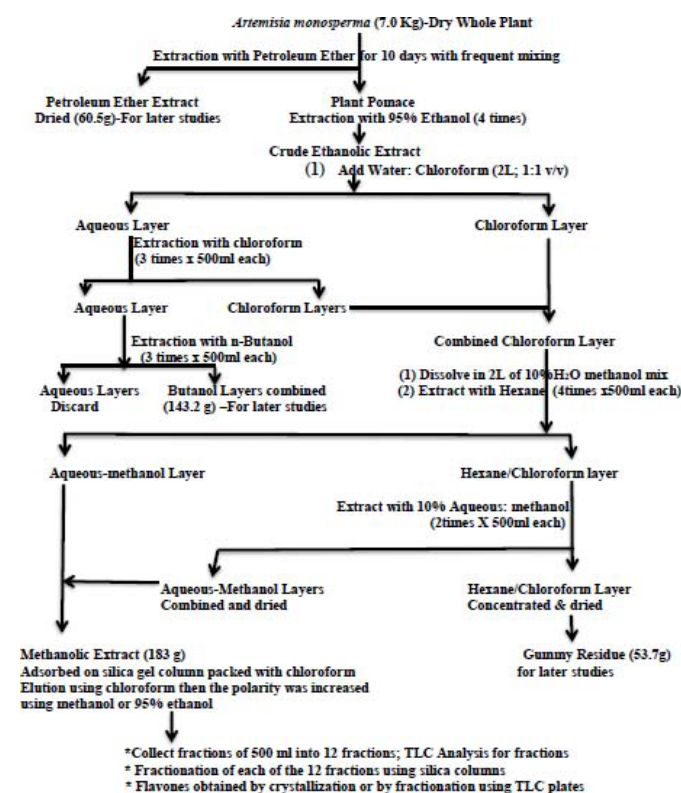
*Artemisia monosperma* (7.0 Kg)-Dry Whole Plant

Extraction with Petroleum Ether for 10 days with frequent mixing

Petroleum Ether Extract
Dried (60.5g)-For later studies

Plant Pomace
Extraction with 95% Ethanol (4 times)

Crude Ethanolic Extract

(1) Add Water: Chloroform (2L; 1:1 v/v)

Aqueous Layer

Extraction with chloroform
(3 times x 500ml each)

Chloroform Layer

Aqueous Layer

Chloroform Layers

Extraction with n-Butanol
(3 times x 500ml each)

Combined Chloroform Layer

Aqueous Layers
Discard

Butanol Layers combined
(143.2 g) –For later studies

(1) Dissolve in 2L of 10%H₂O methanol mix
(2) Extract with Hexane (4times x500ml each)

Aqueous-methanol Layer

Hexane/Chloroform layer

Extract with 10% Aqueous: methanol
(2times X 500ml each)

Aqueous-Methanol Layers
Combined and dried

Hexane/Chloroform Layer
Concentrated & dried

Methanolic Extract (183 g)
Adsorbed on silica gel column packed with chloroform
Elution using chloroform then the polarity was increased using methanol or 95% ethanol

Gummy Residue (53.7g)
for later studies

*Collect fractions of 500 ml into 12 fractions; TLC Analysis for fractions
* Fractionation of each of the 12 fractions using silica columns
* Flavones obtained by crystallization or by fractionation using TLC plates